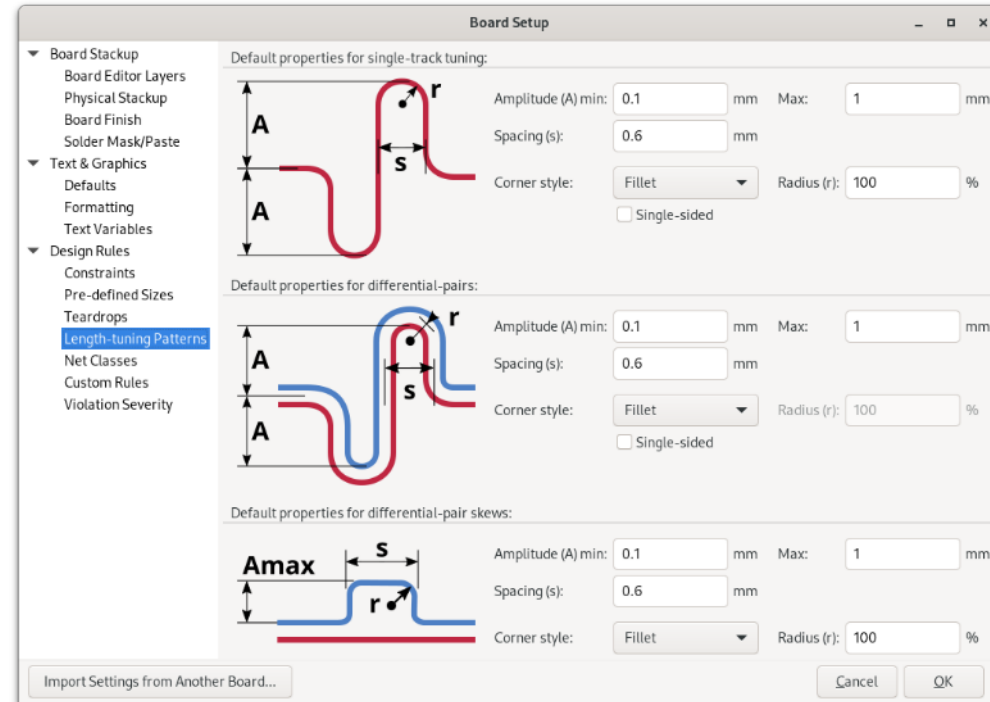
Board Setup

Board Stackup
Board Editor Layers
Physical Stackup
Board Finish
Solder Mask/Paste
Text & Graphics
Defaults
Formatting
Text Variables
Design Rules
Constraints
Pre-defined Sizes
Teardrops
Length-tuning Patterns
Net Classes
Custom Rules
Violation Severity

Default properties for single-track tuning:

A
A
s
r

Amplitude (A) min: 0.1 mm Max: 1 mm
Spacing (s): 0.6 mm
Corner style: Fillet Radius (r): 100 %
Single-sided

Default properties for differential-pairs:

A
A
s
r

Amplitude (A) min: 0.1 mm Max: 1 mm
Spacing (s): 0.6 mm
Corner style: Fillet Radius (r): 100 %
Single-sided

Default properties for differential-pair skews:

Amax
s
r

Amplitude (A) min: 0.1 mm Max: 1 mm
Spacing (s): 0.6 mm
Corner style: Fillet Radius (r): 100 %

Import Settings from Another Board...
Cancel
OK